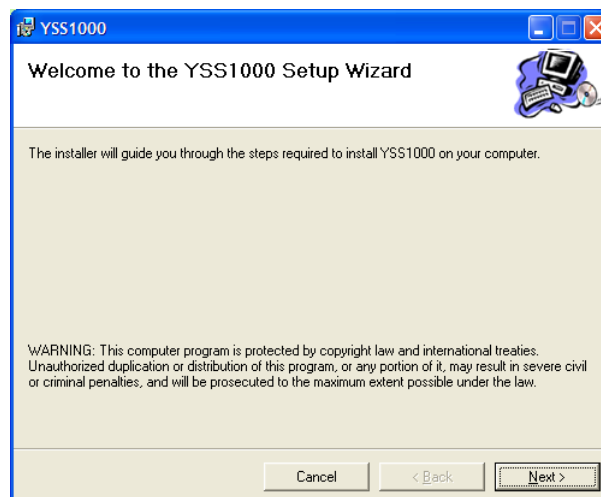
YSS1000

Welcome to the YSS1000 Setup Wizard

The installer will guide you through the steps required to install YSS1000 on your computer.

WARNING: This computer program is protected by copyright law and international treaties. Unauthorized duplication or distribution of this program, or any portion of it, may result in severe civil or criminal penalties, and will be prosecuted to the maximum extent possible under the law.

Cancel

< Back

Next >